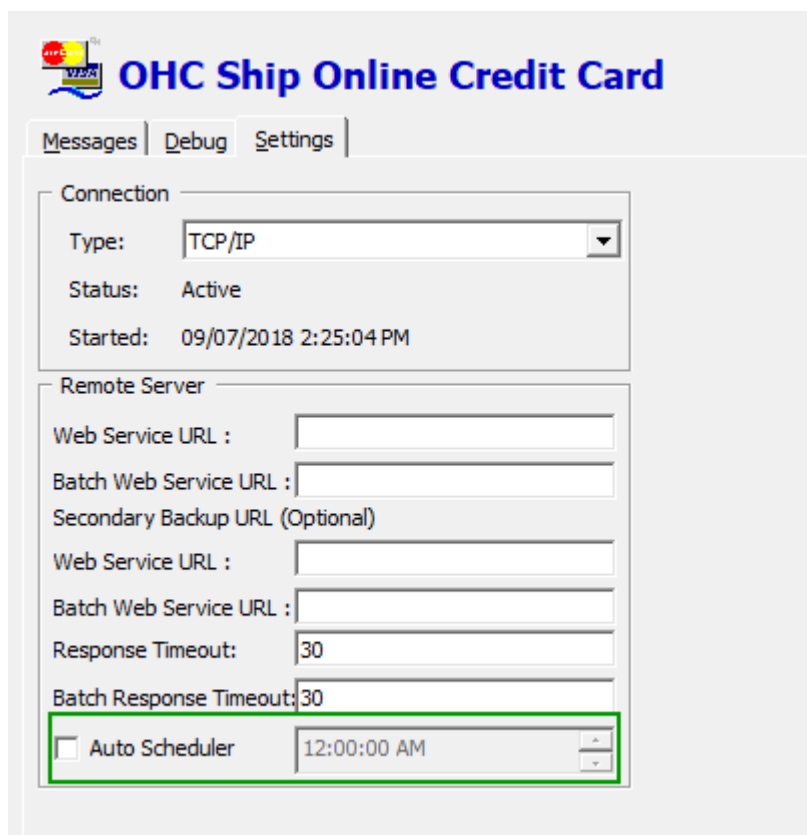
OHC Ship Online Credit Card

Messages | Debug | Settings

Connection

Type: TCP/IP

Status: Active

Started: 09/07/2018 2:25:04 PM

Remote Server

Web Service URL :

Batch Web Service URL :

Secondary Backup URL (Optional)

Web Service URL :

Batch Web Service URL :

Response Timeout: 30

Batch Response Timeout: 30

Auto Scheduler 12:00:00 AM